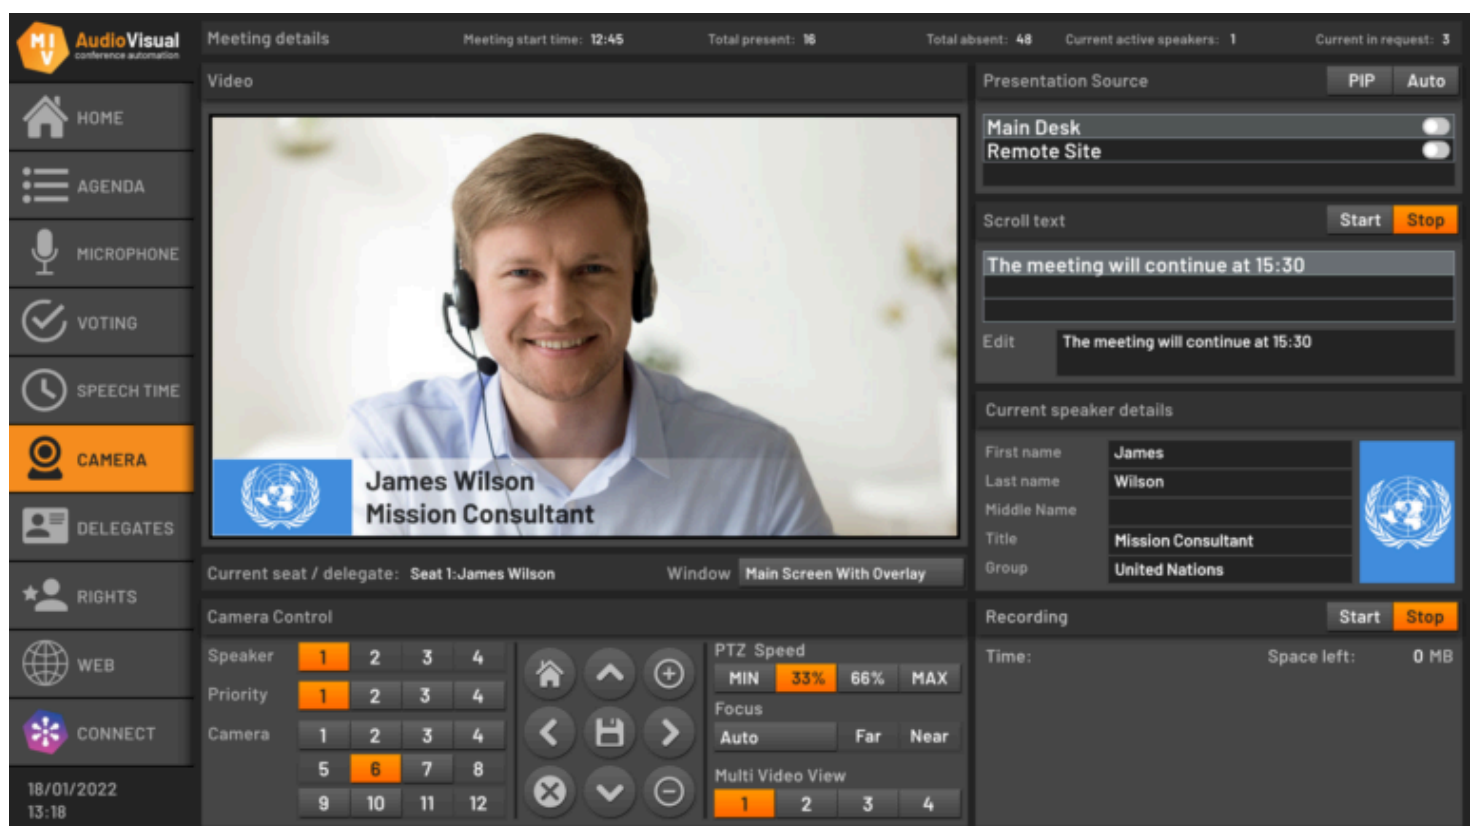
MIV AudioVisual
conference automation

HOME
AGENDA
MICROPHONE
VOTING
SPEECH TIME
CAMERA
DELEGATES
RIGHTS
WEB
CONNECT

18/01/2022
13:18

Meeting details
Meeting start time: 12:45
Total present: 16
Total absent: 48
Current active speakers: 1
Current in request: 3

Video

James Wilson
Mission Consultant

Current seat / delegate: Seat 1:James Wilson
Window Main Screen With Overlay

Camera Control

Speaker 1 2 3 4
Priority 1 2 3 4
Camera 1 2 3 4
5 6 7 8
9 10 11 12

PTZ Speed
MIN 33% 66% MAX
Focus
Auto Far Near
Multi Video View
1 2 3 4

Presentation Source
PIP Auto
Main Desk
Remote Site

Scroll text
Start Stop
The meeting will continue at 15:30
Edit The meeting will continue at 15:30

Current speaker details
| First name | James |
|---|---|
| Last name | Wilson |
| Middle Name | |
| Title | Mission Consultant |
| Group | United Nations |

Recording
Start Stop
Time:
Space left: 0 MB